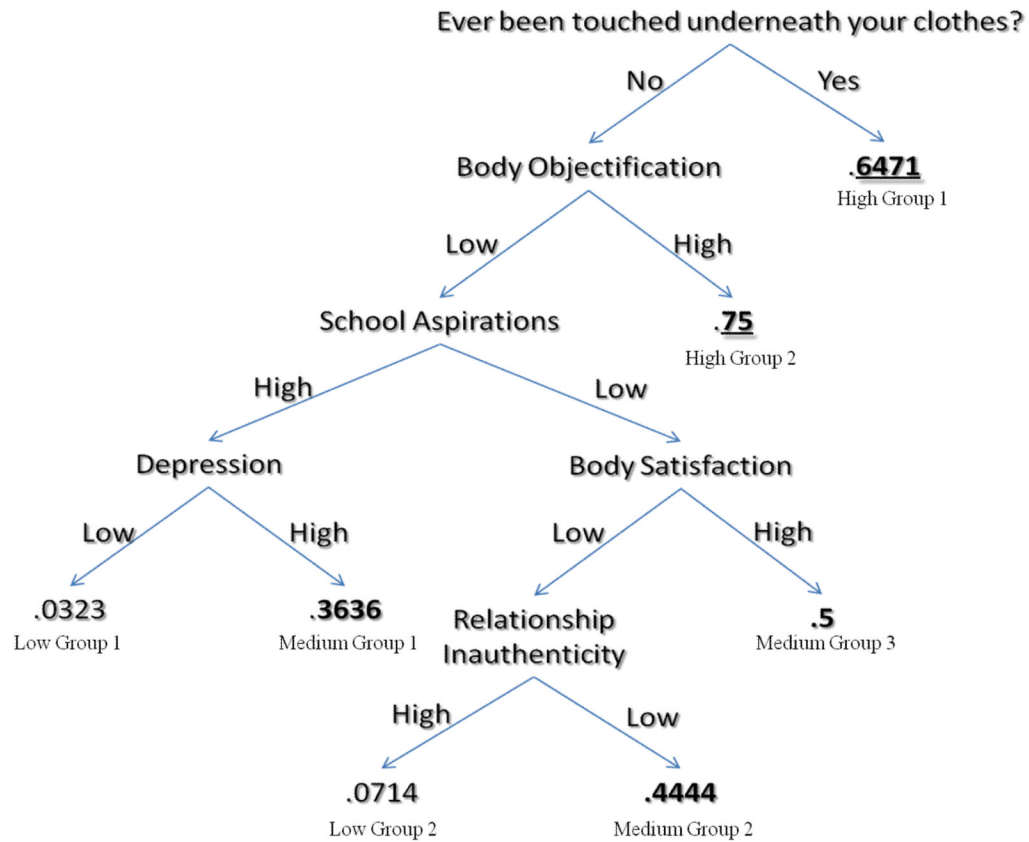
Ever been touched underneath your clothes?

No

Yes

Body Objectification

.6471
High Group 1

Low

High

School Aspirations

.75
High Group 2

High

Low

Depression

Body Satisfaction

Low

High

Low

High

.0323
Low Group 1

.3636
Medium Group 1

Relationship Inauthenticity

.5
Medium Group 3

High

Low

.0714
Low Group 2

.4444
Medium Group 2